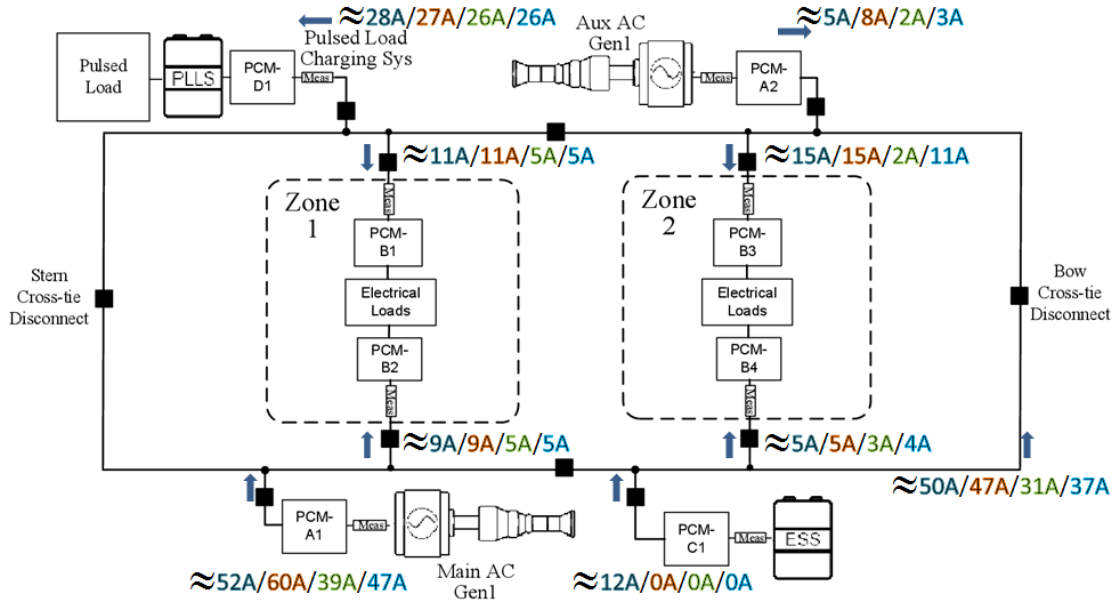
Pulsed Load

PLLS

PCM-D1

Meas

Pulsed Load Charging Sys

≈28A/27A/26A/26A

Aux AC Gen1

Meas

PCM-A2

≈5A/8A/2A/3A

≈11A/11A/5A/5A

≈15A/15A/2A/11A

Zone 1

Meas

PCM-B1

Electrical Loads

PCM-B2

Meas

Zone 2

Meas

PCM-B3

Electrical Loads

PCM-B4

Meas

Stern Cross-tie Disconnect

Bow Cross-tie Disconnect

≈9A/9A/5A/5A

≈5A/5A/3A/4A

≈50A/47A/31A/37A

PCM-A1

Meas

Main AC Gen1

≈52A/60A/39A/47A

PCM-C1

Meas

ESS

≈12A/0A/0A/0A